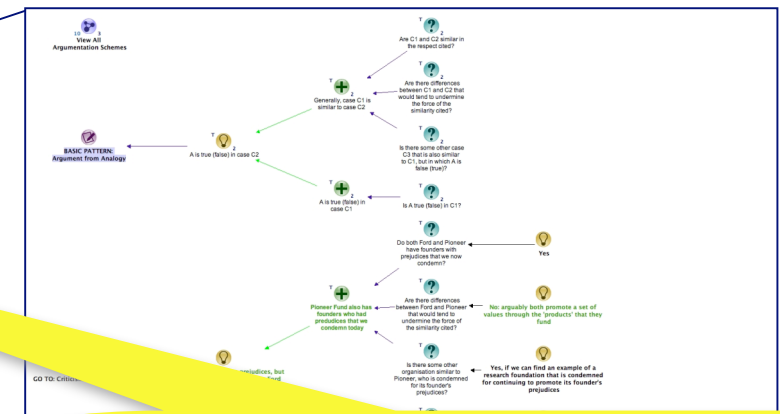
10 3
View All
Argumentation Schemes

BASIC PATTERN:
Argument from Analogy

T 2
A is true (false) in case C2

T 2
Generally, case C1 is similar to case C2

T 2
A is true (false) in case C1

T 2
Are C1 and C2 similar in the respect cited?

T 2
Are there differences between C1 and C2 that would tend to undermine the force of the similarity cited?

T 2
Is there some other case C3 that is also similar to C1, but in which A is false (true)?

T 2
Is A true (false) in C1?

T
Do both Ford and Pioneer have founders with prejudices that we now condemn?

Yes

T
Pioneer Fund also has founders who had predudices that we condemn today

T
Are there differences between Ford and Pioneer that would tend to undermine the force of the similarity cited?

No: arguably both promote a set of values through the 'products' that they fund

T
Is there some other organisation similar to Pioneer, who is condemned for continuing to promote its founder's prejudices?

Yes, if we can find an example of a research foundation that is condemned for continuing to promote its founder's prejudices

GO TO: Criti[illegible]

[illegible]judices, but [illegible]